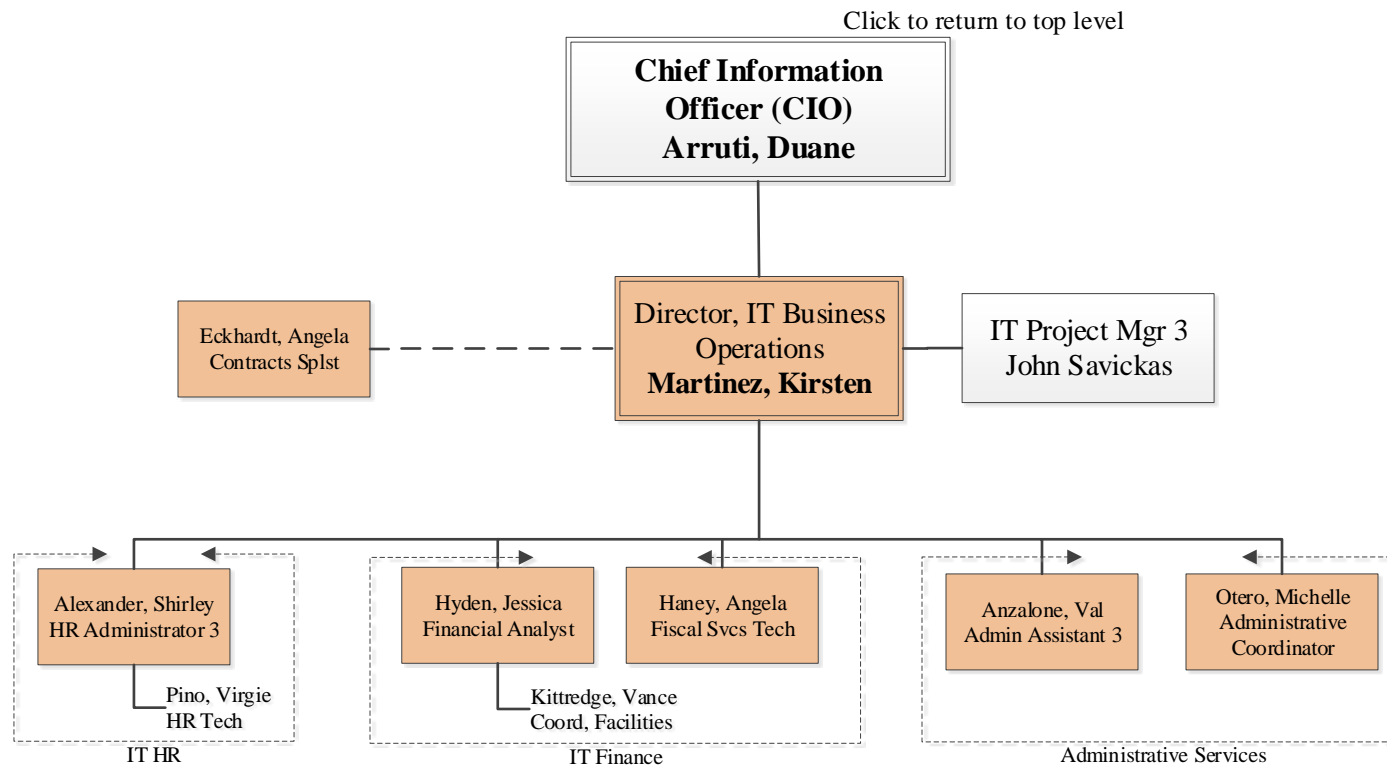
Click to return to top level

Chief Information Officer (CIO)
Arruti, Duane

Eckhardt, Angela
Contracts Splst

Director, IT Business Operations
Martinez, Kirsten

IT Project Mgr 3
John Savickas

Alexander, Shirley
HR Administrator 3

Pino, Virgie
HR Tech

IT HR

Hyden, Jessica
Financial Analyst

Kittredge, Vance
Coord, Facilities

Haney, Angela
Fiscal Svcs Tech

IT Finance

Anzalone, Val
Admin Assistant 3

Otero, Michelle
Administrative Coordinator

Administrative Services